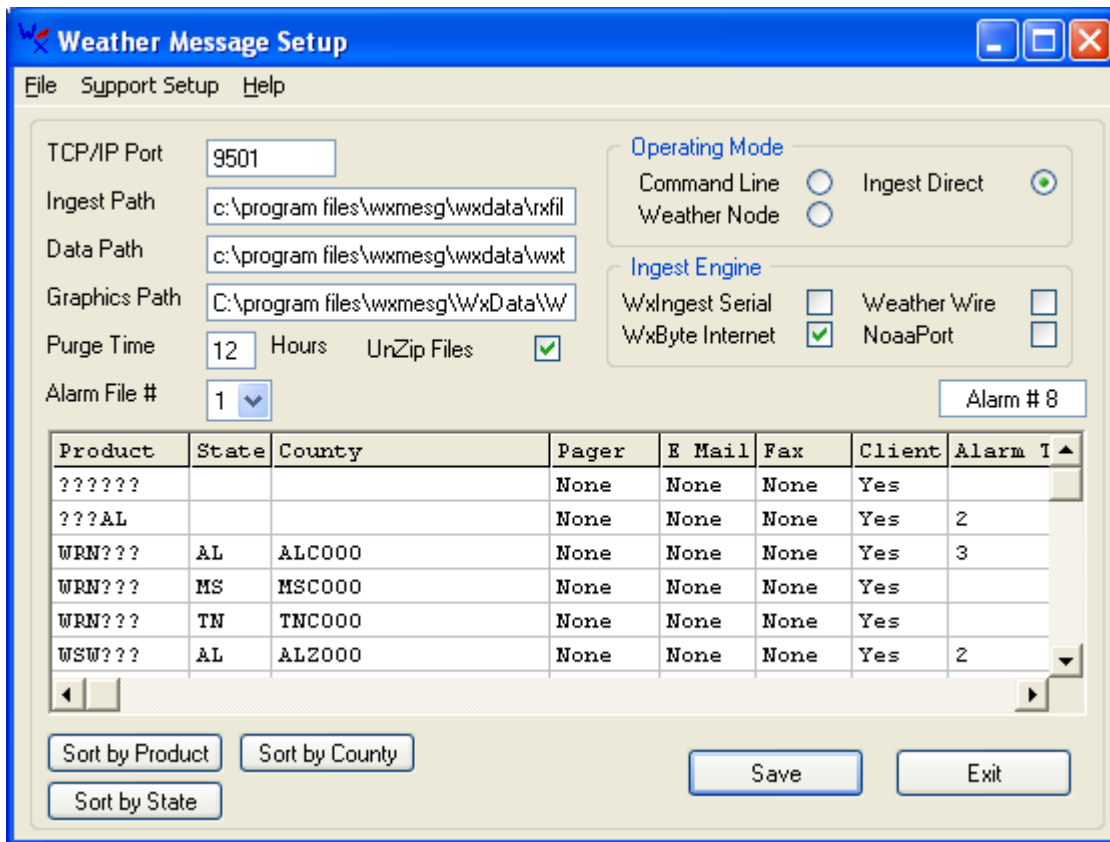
Weather Message Setup

File Support Setup Help

TCP/IP Port 9501
Ingest Path c:\program files\wxmesg\wxdata\rxfil
Data Path c:\program files\wxmesg\wxdata\wxt
Graphics Path C:\program files\wxmesg\WxData\W
Purge Time 12 Hours UnZip Files
Alarm File # 1

Operating Mode
Command Line Ingest Direct
Weather Node

Ingest Engine
WxIngest Serial Weather Wire
WxByte Internet NoaaPort

Alarm # 8

| Product | State | County | Pager | E Mail | Fax | Client | Alarm T |
|---|---|---|---|---|---|---|---|
| ?????? | | | None | None | None | Yes | |
| ???AL | | | None | None | None | Yes | 2 |
| WRN??? | AL | ALC000 | None | None | None | Yes | 3 |
| WRN??? | MS | MSC000 | None | None | None | Yes | |
| WRN??? | TN | TNC000 | None | None | None | Yes | |
| WSW??? | AL | ALZ000 | None | None | None | Yes | 2 |

Sort by Product Sort by County
Sort by State
Save Exit